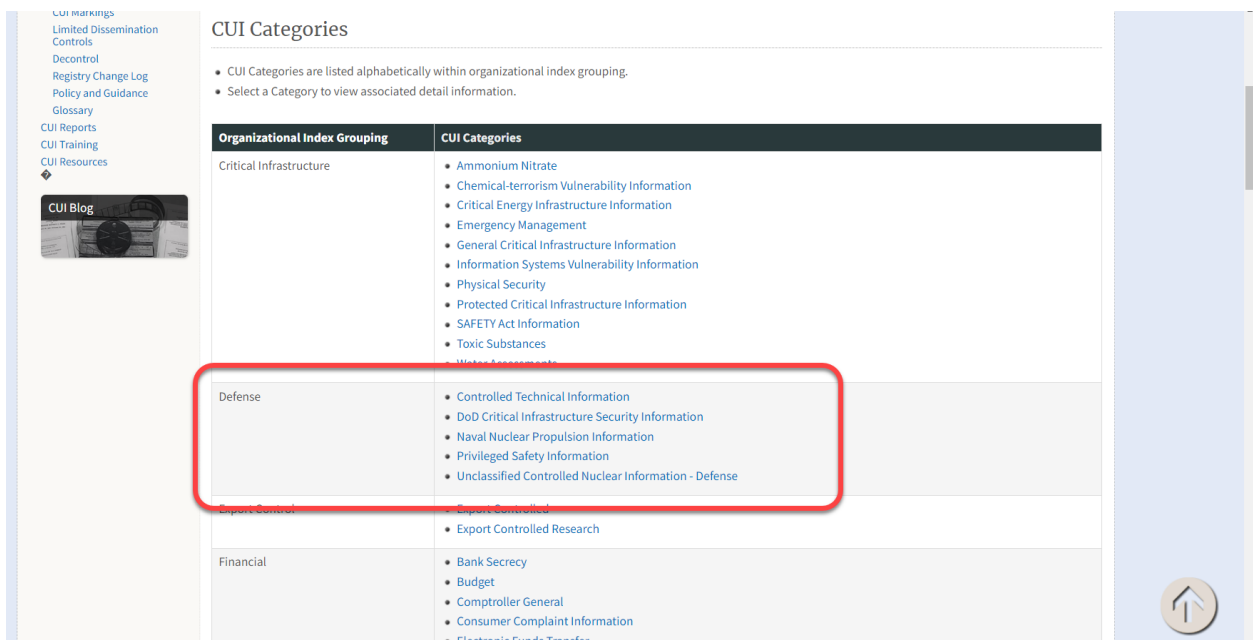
CUI Markings
Limited Dissemination Controls
Decontrol
Registry Change Log
Policy and Guidance
Glossary
CUI Reports
CUI Training
CUI Resources
�

CUI Blog

CUI Categories

- CUI Categories are listed alphabetically within organizational index grouping.
- Select a Category to view associated detail information.

| Organizational Index Grouping | CUI Categories |
|---|---|
| Critical Infrastructure | Ammonium Nitrate<br>Chemical-terrorism Vulnerability Information<br>Critical Energy Infrastructure Information<br>Emergency Management<br>General Critical Infrastructure Information<br>Information Systems Vulnerability Information<br>Physical Security<br>Protected Critical Infrastructure Information<br>SAFETY Act Information<br>Toxic Substances<br>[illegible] |
| Defense | Controlled Technical Information<br>DoD Critical Infrastructure Security Information<br>Naval Nuclear Propulsion Information<br>Privileged Safety Information<br>Unclassified Controlled Nuclear Information - Defense |
| Export Control | Export Controlled<br>Export Controlled Research |
| Financial | Bank Secrecy<br>Budget<br>Comptroller General<br>Consumer Complaint Information<br>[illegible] |